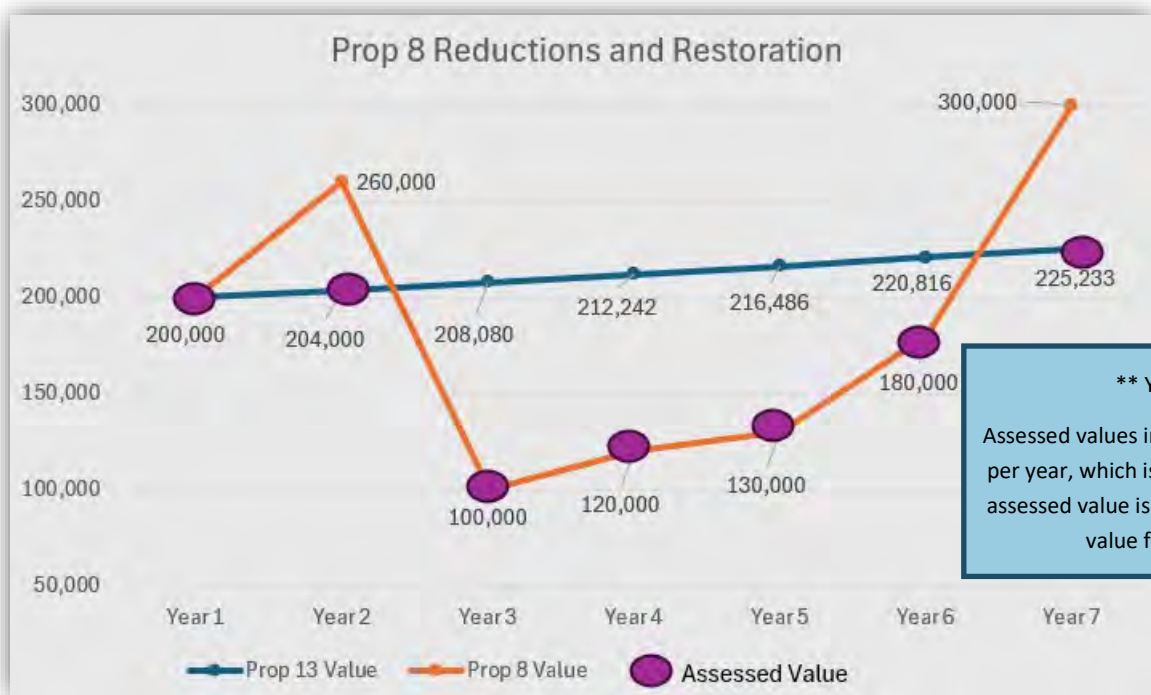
Prop 8 Reductions and Restoration

300,000
250,000
200,000
150,000
100,000
50,000

300,000
260,000
200,000
204,000
208,080
212,242
216,486
220,816
225,233
180,000
100,000
120,000
130,000

** Y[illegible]

Assessed values i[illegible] per year, which is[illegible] assessed value is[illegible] value f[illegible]

Year 1 Year 2 Year 3 Year 4 Year 5 Year 6 Year 7

Prop 13 Value
Prop 8 Value
Assessed Value